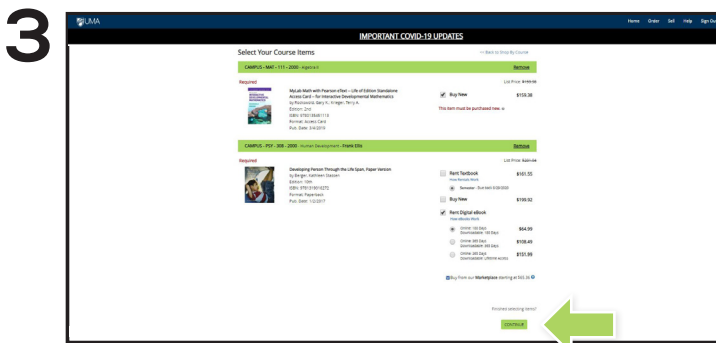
3

UMA

Home Order Sell Help Sign Out

IMPORTANT COVID-19 UPDATES

Select Your Course Items

<< Back to Shop By Course

CAMPUS - MAT - 111 - 2000 - Algebra II

Remove

Required

List Price: $159.38

MyLab Math with Pearson eText -- Life of Edition Standalone Access Card -- for Interactive Developmental Mathematics
by Rockswold, Gary K.; Krieger, Terry A.
Edition: 2nd
ISBN: 9780135461119
Format: Access Card
Pub. Date: 3/4/2019

Buy New $159.38

This item must be purchased new.

CAMPUS - PSY - 308 - 2000 - Human Development - Frank Ellis

Remove

Required

List Price: $221.35

Developing Person Through the Life Span, Paper Version
by Berger, Kathleen Stassen
Edition: 10th
ISBN: 9781319014270
Format: Paperback
Pub. Date: 1/2/2017

Rent Textbook $161.55
View Rentals Work

Semester - Due back 8/28/2020

Buy New $199.92

Rent Digital eBook
View eBooks Work

Online: 180 Days Downloadable: 180 Days $64.99

Online: 365 Days Downloadable: 365 Days $108.49

Online: 365 Days Downloadable: Lifetime access $151.99

Buy from our Marketplace starting at $65.36

Finished selecting items?

CONTINUE